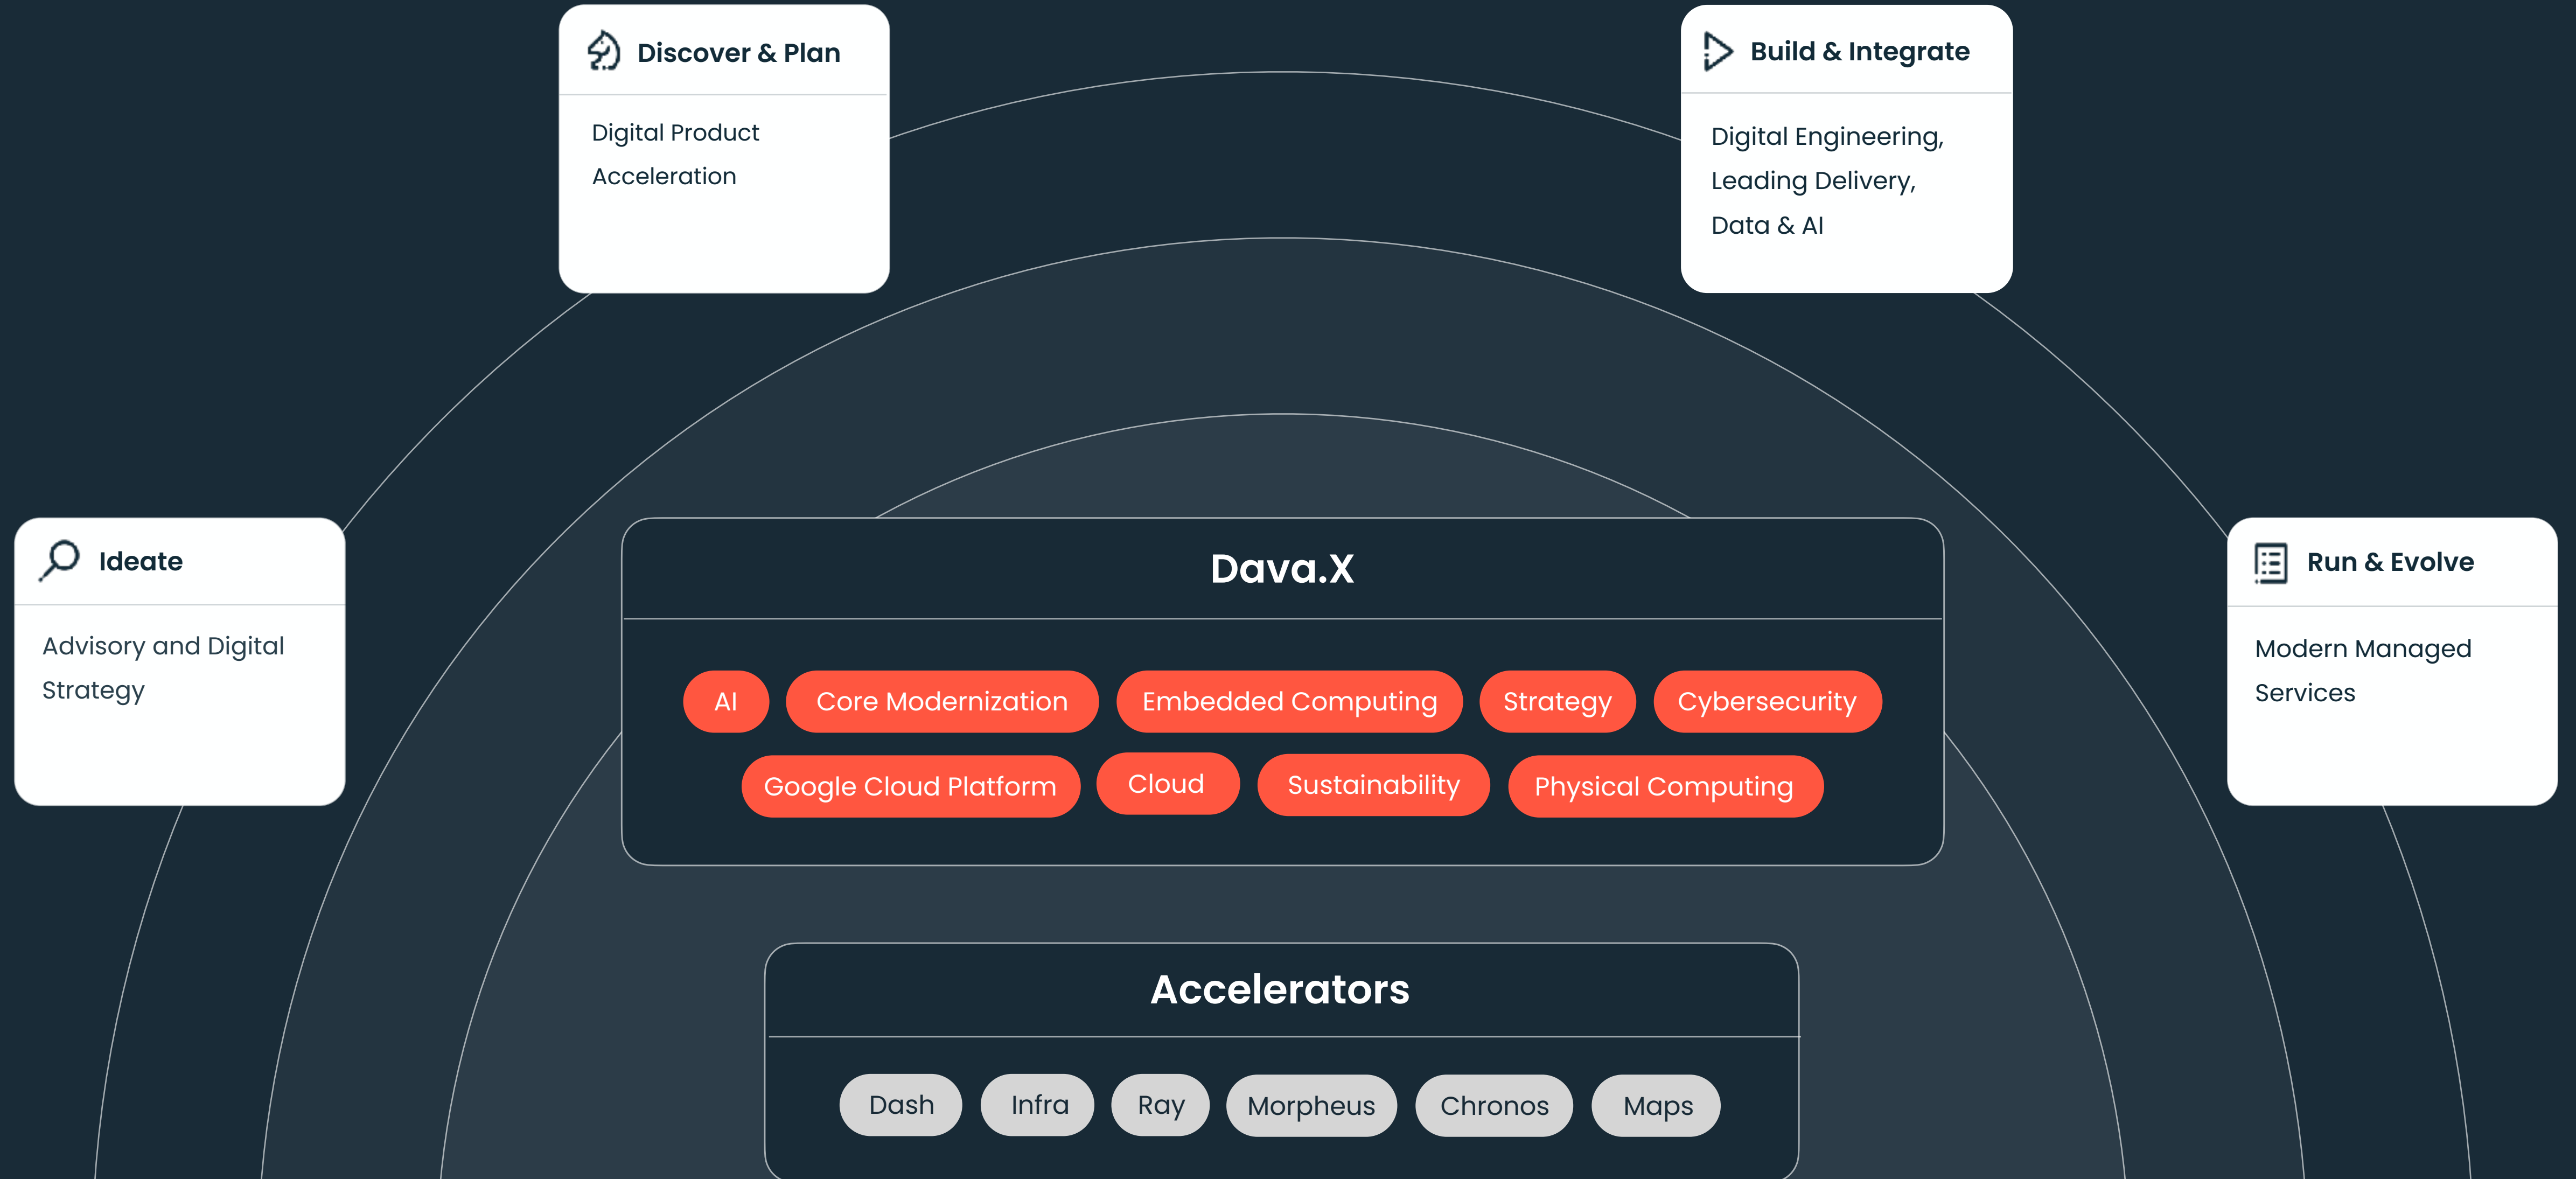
Ideate

Advisory and Digital Strategy

Discover & Plan

Digital Product Acceleration

Build & Integrate

Digital Engineering, Leading Delivery, Data & AI

Run & Evolve

Modern Managed Services

Dava.X

AI
Core Modernization
Embedded Computing
Strategy
Cybersecurity
Google Cloud Platform
Cloud
Sustainability
Physical Computing

Accelerators

Dash
Infra
Ray
Morpheus
Chronos
Maps